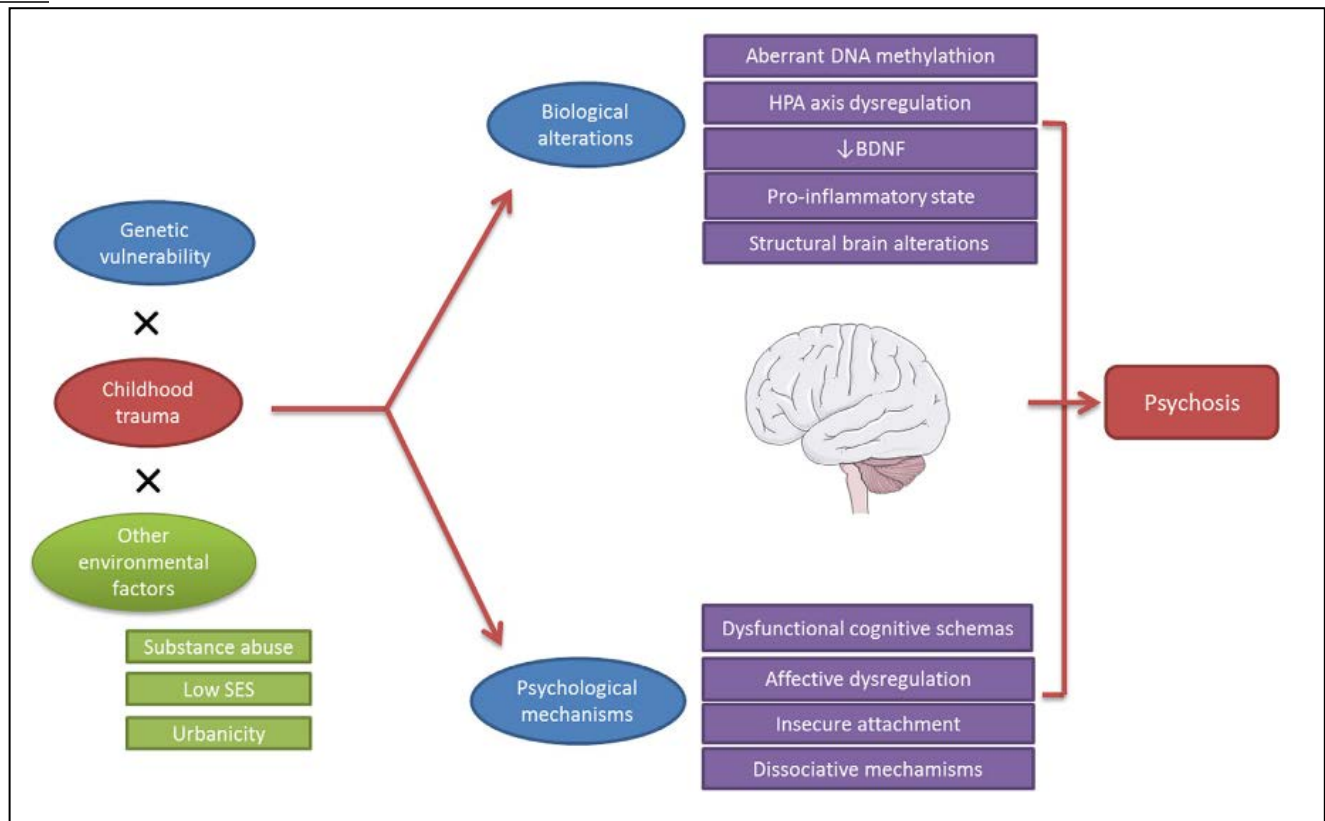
Genetic vulnerability

×

Childhood trauma

×

Other environmental factors

Substance abuse

Low SES

Urbanicity

Biological alterations

Aberrant DNA methylathion

HPA axis dysregulation

↓BDNF

Pro-inflammatory state

Structural brain alterations

Psychological mechanisms

Dysfunctional cognitive schemas

Affective dysregulation

Insecure attachment

Dissociative mechamisms

Psychosis